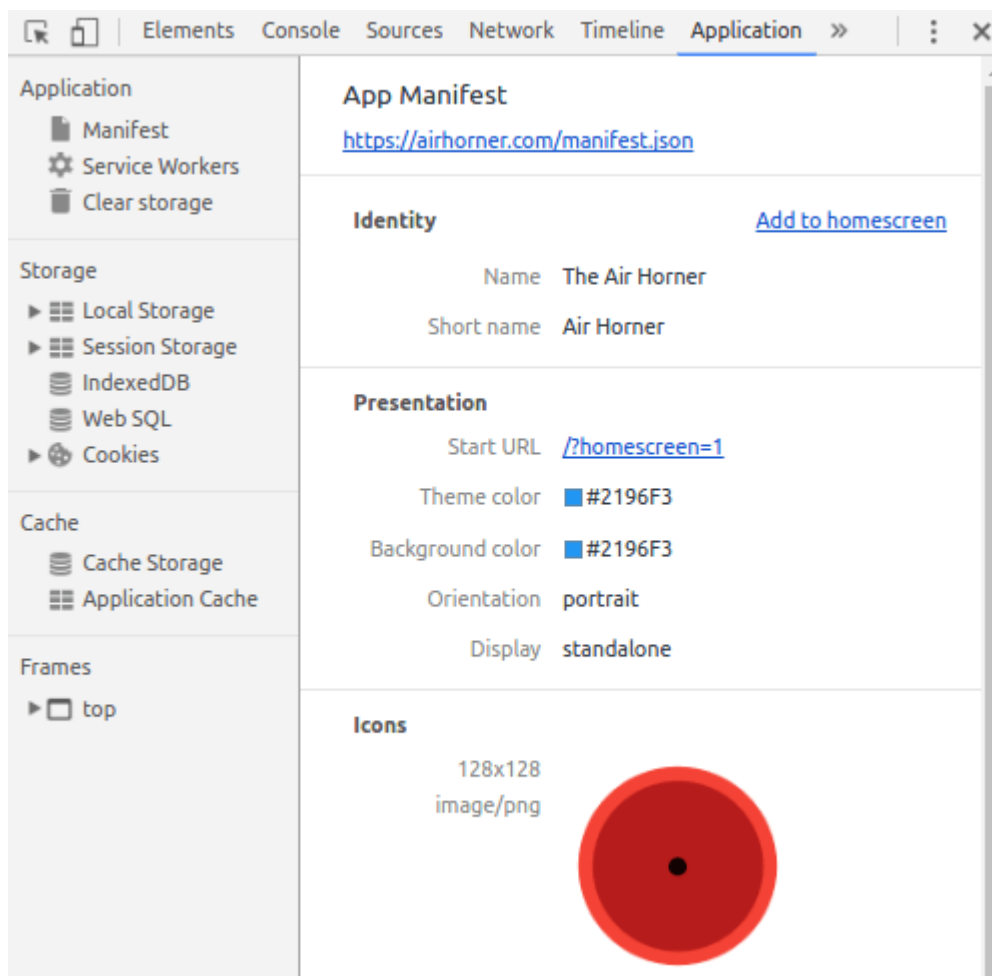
Elements Console Sources Network Timeline Application »

Application
Manifest
Service Workers
Clear storage

Storage
Local Storage
Session Storage
IndexedDB
Web SQL
Cookies

Cache
Cache Storage
Application Cache

Frames
top

App Manifest
https://airhorner.com/manifest.json

Identity
Add to homescreen

| | |
|---|---|
| Name | The Air Horner |
| Short name | Air Horner |

Presentation

| | |
|---|---|
| Start URL | /?homescreen=1 |
| Theme color | #2196F3 |
| Background color | #2196F3 |
| Orientation | portrait |
| Display | standalone |

Icons
128x128
image/png